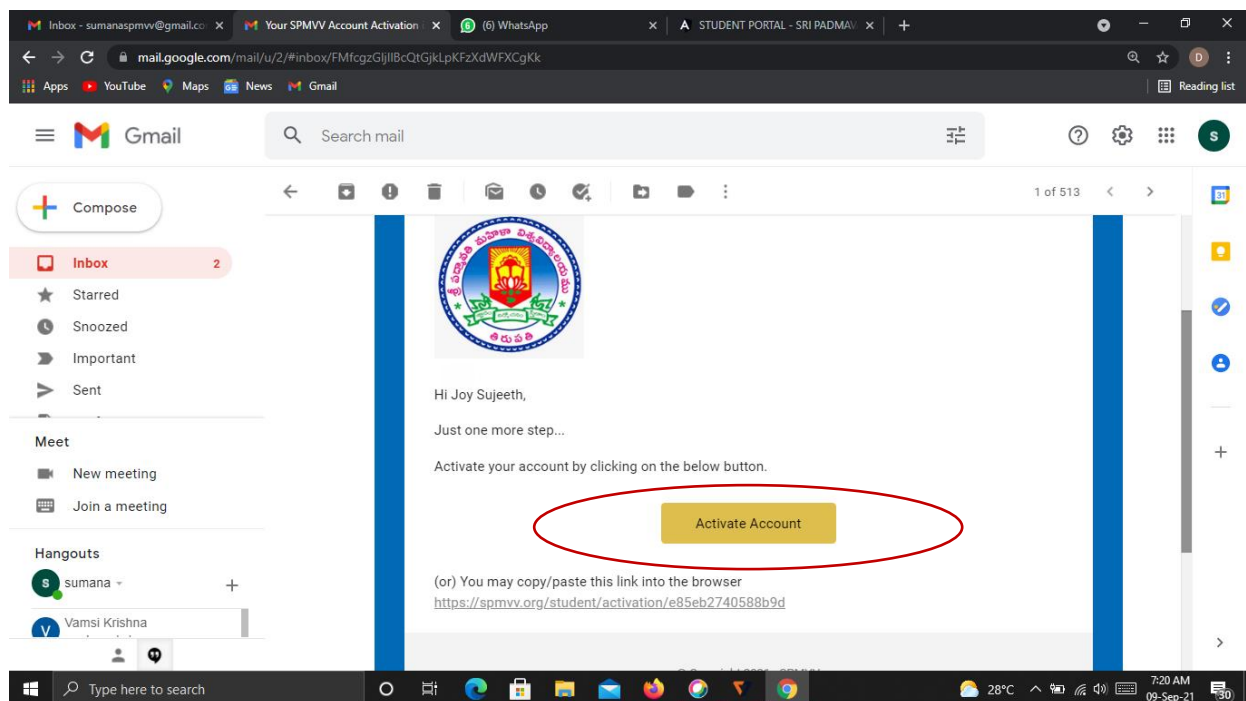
Inbox - sumanaspmvv@gmail.co ×
Your SPMVV Account Activation ×
(6) WhatsApp ×
STUDENT PORTAL - SRI PADMAV ×
+

mail.google.com/mail/u/2/#inbox/FMfcgzGljlBcQtGjkLpKFzXdWFXCgKk

Apps YouTube Maps News Gmail
Reading list

Gmail
Search mail

Compose
Inbox 2
Starred
Snoozed
Important
Sent

Meet
New meeting
Join a meeting

Hangouts
sumana
Vamsi Krishna

1 of 513

Hi Joy Sujeeth,

Just one more step...

Activate your account by clicking on the below button.

Activate Account

(or) You may copy/paste this link into the browser
https://spmvv.org/student/activation/e85eb2740588b9d

Type here to search
28°C
7:20 AM
09-Sep-21
30